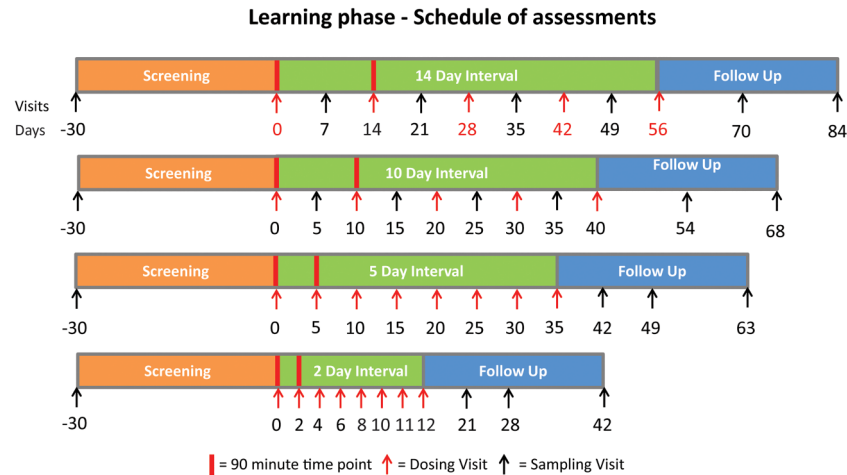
Learning phase - Schedule of assessments

Screening | 14 Day Interval | Follow Up

Visits

Days -30 0 7 14 21 28 35 42 49 56 70 84

Screening | 10 Day Interval | Follow Up

-30 0 5 10 15 20 25 30 35 40 54 68

Screening | 5 Day Interval | Follow Up

-30 0 5 10 15 20 25 30 35 42 49 63

Screening | 2 Day Interval | Follow Up

-30 0 2 4 6 8 10 11 12 21 28 42

= 90 minute time point = Dosing Visit = Sampling Visit